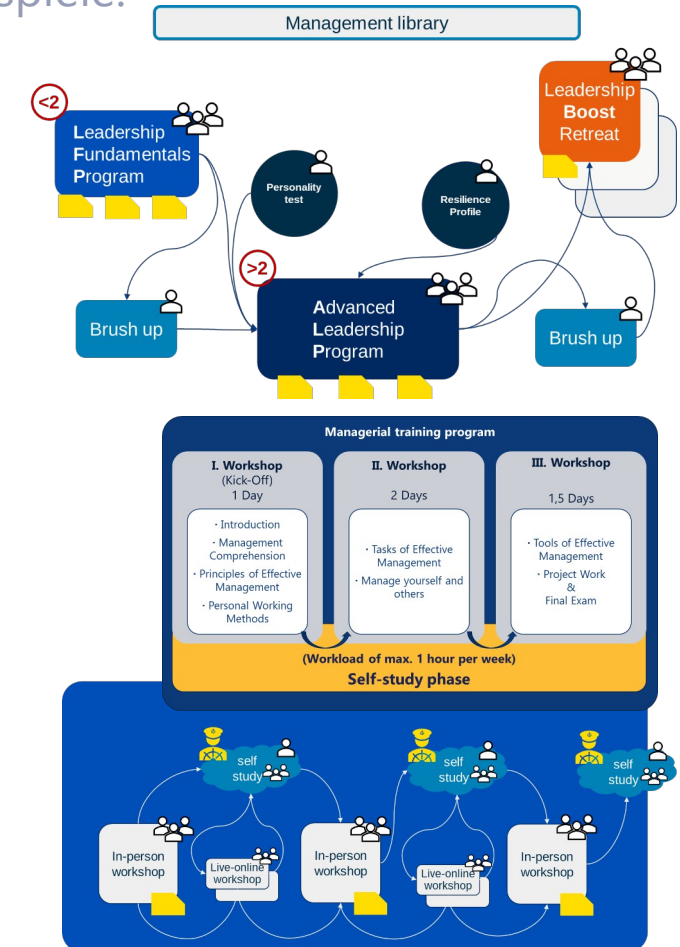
spiele:

Management library

<2
Leadership Fundamentals Program

Personality test

Resilience Profile

Leadership Boost Retreat

>2
Advanced Leadership Program

Brush up

Brush up

Managerial training program

I. Workshop
(Kick-Off)
1 Day

· Introduction
· Management Comprehension
· Principles of Effective Management
· Personal Working Methods

II. Workshop
2 Days

· Tasks of Effective Management
· Manage yourself and others

III. Workshop
1,5 Days

· Tools of Effective Management
· Project Work
&
Final Exam

(Workload of max. 1 hour per week)
Self-study phase

self study

self study

self study

In-person workshop

Live-online workshop

In-person workshop

Live-online workshop

In-person workshop